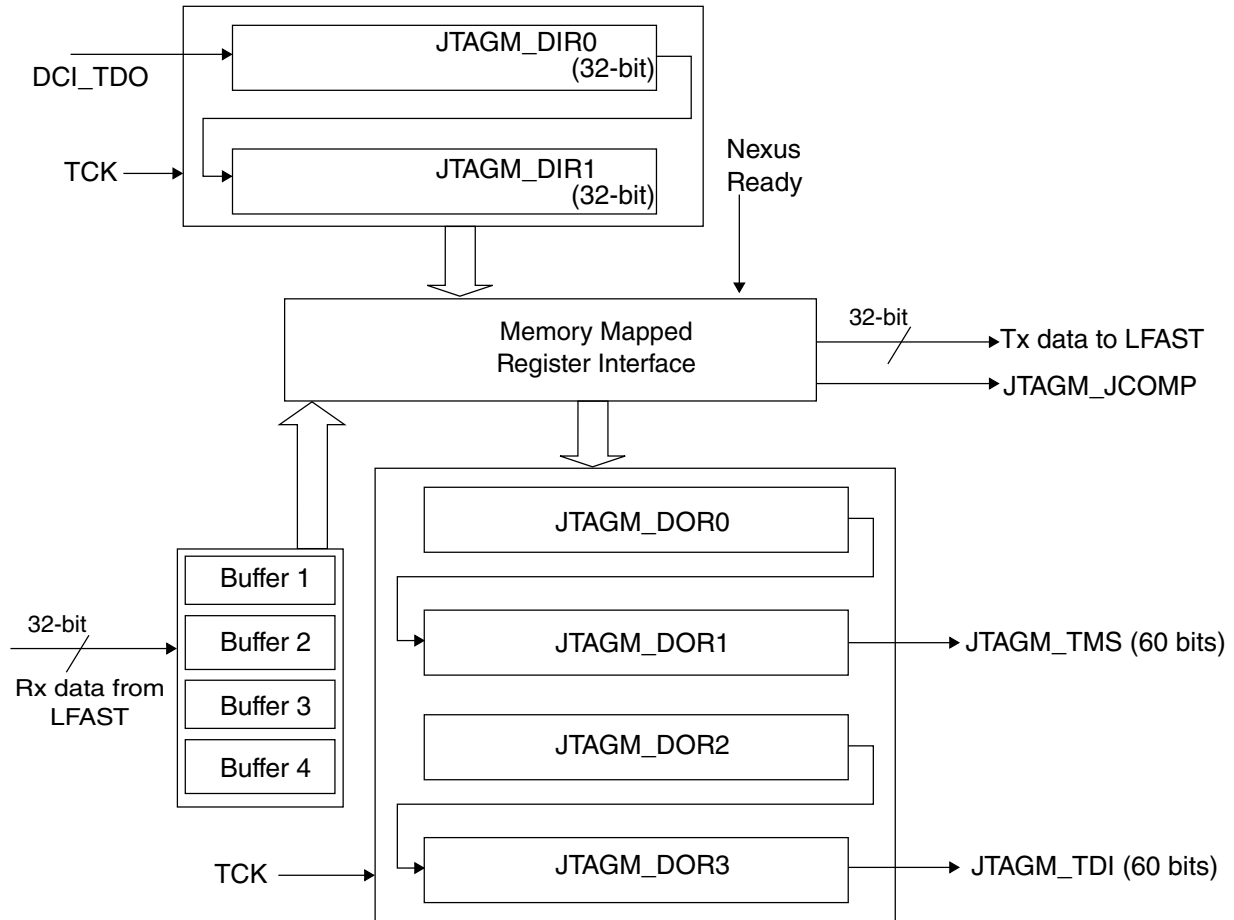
DCI_TDO

JTAGM_DIR0
(32-bit)

TCK

JTAGM_DIR1
(32-bit)

Nexus
Ready

Memory Mapped
Register Interface

32-bit

Tx data to LFAST

JTAGM_JCOMP

JTAGM_DOR0

Buffer 1

32-bit

Buffer 2

JTAGM_DOR1

JTAGM_TMS (60 bits)

Rx data from
LFAST

Buffer 3

Buffer 4

JTAGM_DOR2

TCK

JTAGM_DOR3

JTAGM_TDI (60 bits)